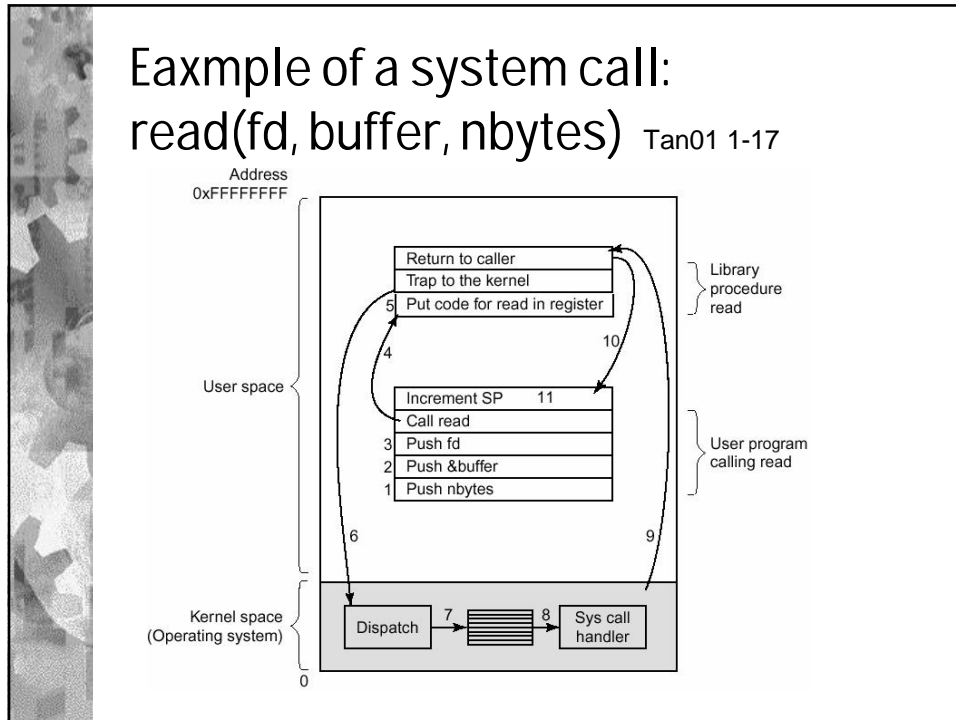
Eaxmple of a system call: read(fd, buffer, nbytes) Tan01 1-17

Address 0xFFFFFFFF

Return to caller
Trap to the kernel
5 Put code for read in register

Library procedure read

10

4

User space

Increment SP 11
Call read
3 Push fd
2 Push &buffer
1 Push nbytes

User program calling read

6

9

Kernel space (Operating system)

Dispatch 7 8 Sys call handler

0